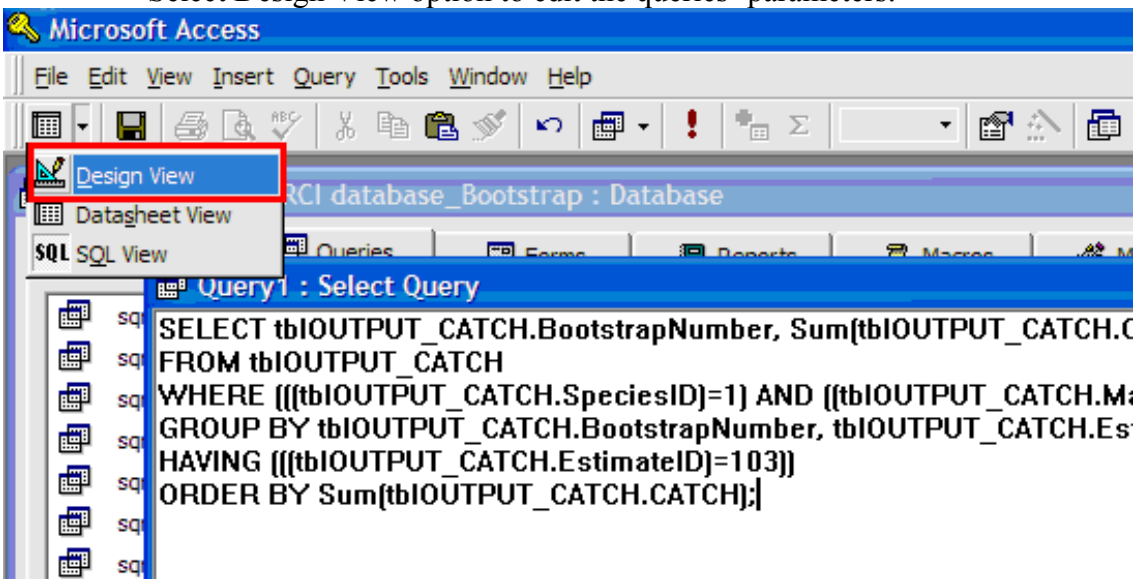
Microsoft Access

File Edit View Insert Query Tools Window Help

Design View
Datasheet View
SQL SQL View

RCI database_Bootstrap : Database

Queries Forms Reports Macros M

Query1 : Select Query

SELECT tblOUTPUT_CATCH.BootstrapNumber, Sum(tblOUTPUT_CATCH.C
FROM tblOUTPUT_CATCH
WHERE (((tblOUTPUT_CATCH.SpeciesID)=1) AND ((tblOUTPUT_CATCH.Ma
GROUP BY tblOUTPUT_CATCH.BootstrapNumber, tblOUTPUT_CATCH.Es
HAVING (((tblOUTPUT_CATCH.EstimateID)=103))
ORDER BY Sum(tblOUTPUT_CATCH.CATCH);

sq
sq
sq
sq
sq
sq
sq